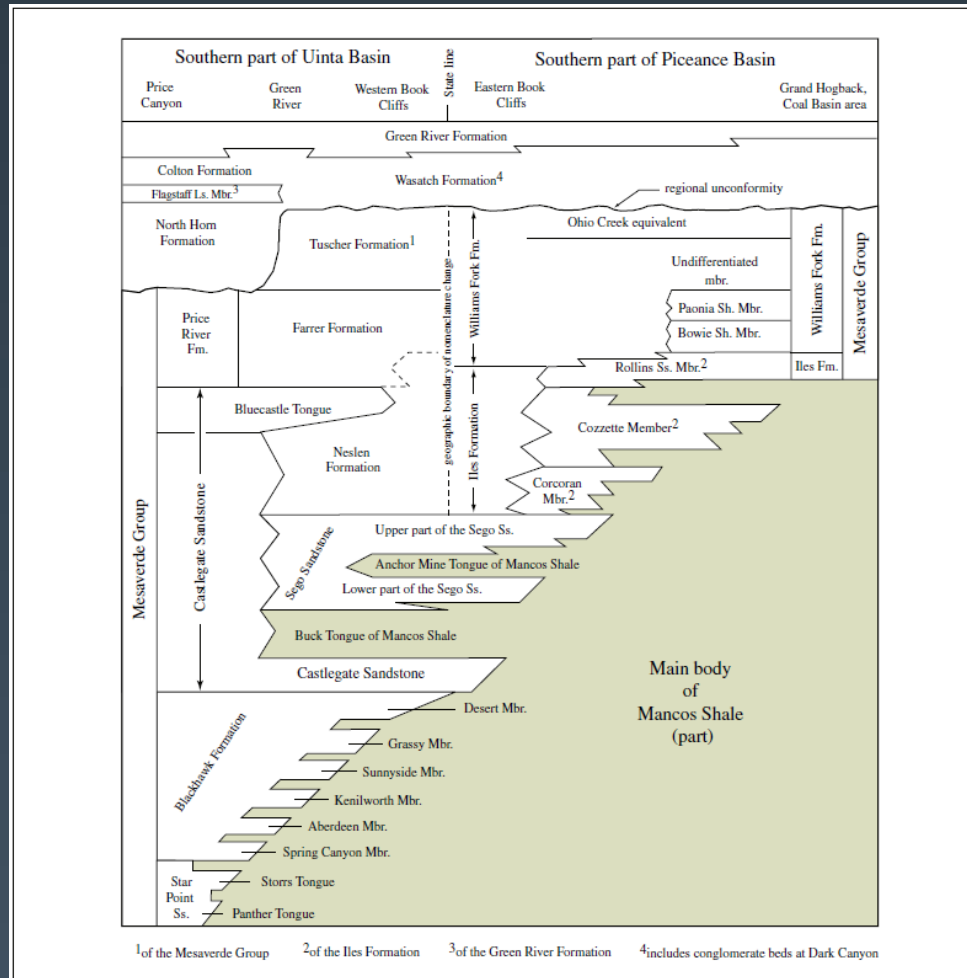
Southern part of Uinta Basin

State line

Southern part of Piceance Basin

Price Canyon

Green River

Western Book Cliffs

Eastern Book Cliffs

Grand Hogback, Coal Basin area

Green River Formation

Colton Formation

Flagstaff Ls. Mbr.$^3$

Wasatch Formation$^4$

regional unconformity

North Horn Formation

Tuscher Formation$^1$

Ohio Creek equivalent

Undifferentiated mbr.

Paonia Sh. Mbr.

Bowie Sh. Mbr.

Williams Fork Fm.

Mesaverde Group

Williams Fork Fm.

Price River Fm.

Farrer Formation

geographic boundary of nomenclature change

Rollins Ss. Mbr.$^2$

Iles Fm.

Bluecastle Tongue

Cozzette Member$^2$

Neslen Formation

Iles Formation

Corcoran Mbr.$^2$

Upper part of the Sego Ss.

Sego Sandstone

Anchor Mine Tongue of Mancos Shale

Lower part of the Sego Ss.

Mesaverde Group

Castlegate Sandstone

Buck Tongue of Mancos Shale

Castlegate Sandstone

Main body of Mancos Shale (part)

Desert Mbr.

Blackhawk Formation

Grassy Mbr.

Sunnyside Mbr.

Kenilworth Mbr.

Aberdeen Mbr.

Spring Canyon Mbr.

Star Point Ss.

Storrs Tongue

Panther Tongue

$^1$of the Mesaverde Group $^2$of the Iles Formation $^3$of the Green River Formation $^4$includes conglomerate beds at Dark Canyon